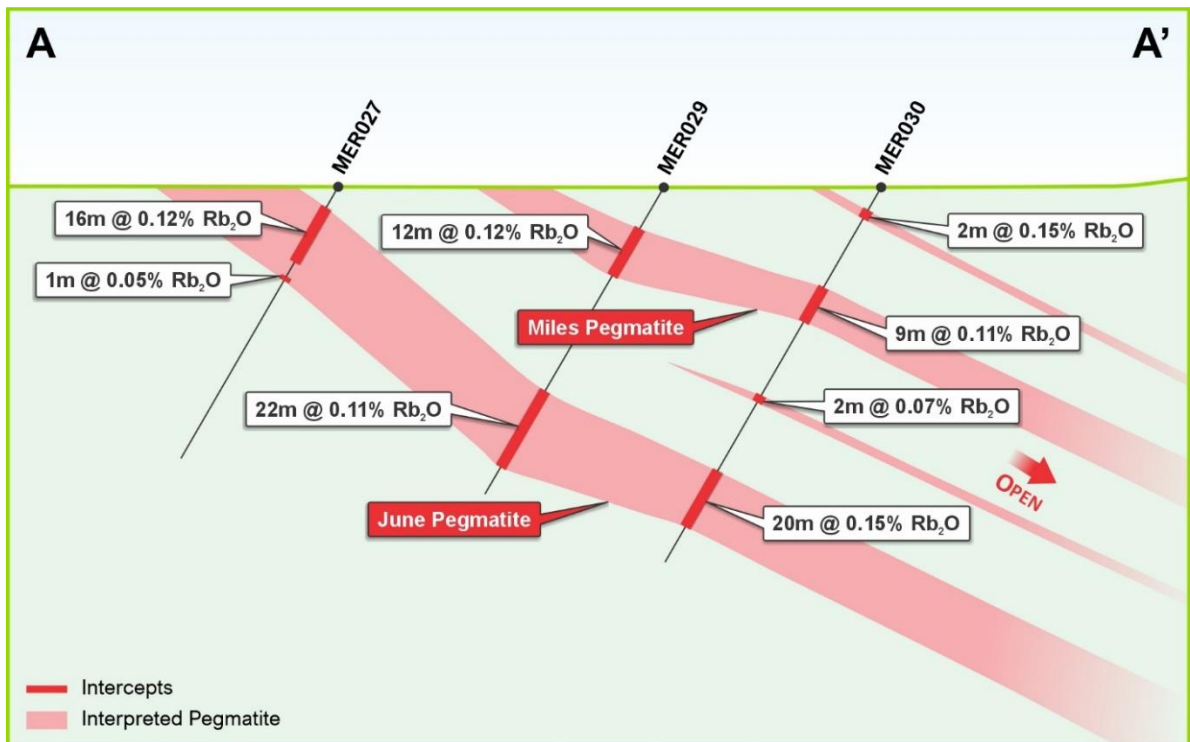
A

A'

MER027

MER029

MER030

16m @ 0.12% $Rb_2O$

12m @ 0.12% $Rb_2O$

2m @ 0.15% $Rb_2O$

1m @ 0.05% $Rb_2O$

Miles Pegmatite

9m @ 0.11% $Rb_2O$

22m @ 0.11% $Rb_2O$

2m @ 0.07% $Rb_2O$

OPEN

June Pegmatite

20m @ 0.15% $Rb_2O$

Intercepts

Interpreted Pegmatite